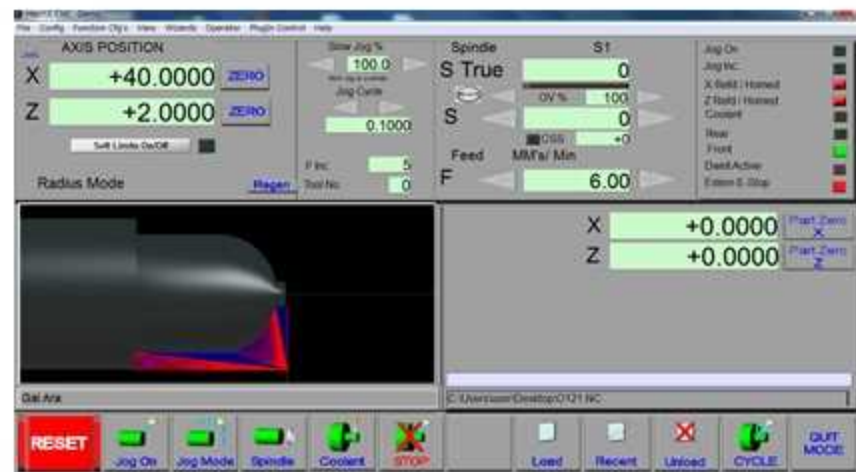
Mach3 CNC Demo
File Config Function Cfg's View Wizards Operator PlugIn Control Help

AXIS POSITION
X +40.0000 ZERO
Z +2.0000 ZERO
Soft Limits On/Off
Radius Mode
Regen

Slow Jog %
100.0
Jog Cycle
0.1000
F Inc 5
Tool No 0

Spindle S1
S True 0
OV % 100
S 0
CSS +0
Feed MM's/ Min
F 6.00

Jog On
Jog Inc
X Refd / Homed
Z Refd / Homed
Coolant
Rear
Front
Dwell Active
Extern E-Stop

X +0.0000 Part Zero X
Z +0.0000 Part Zero Z

Dal Arix
C:\Users\user\Desktop\O121.NC

RESET
Jog On
Jog Mode
Spindle
Coolant
STOP
Load
Recent
Unload
CYCLE
QUIT MODE